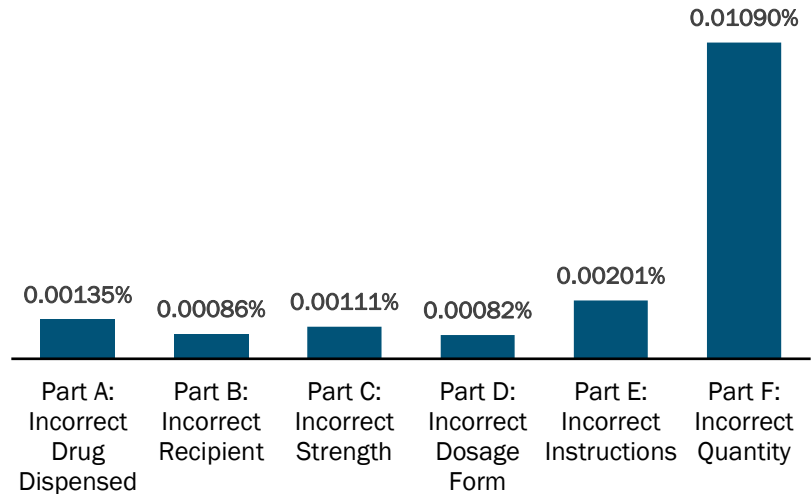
0.01090%

0.00135%

0.00086%

0.00111%

0.00082%

0.00201%

Part A: Incorrect Drug Dispensed

Part B: Incorrect Recipient

Part C: Incorrect Strength

Part D: Incorrect Dosage Form

Part E: Incorrect Instructions

Part F: Incorrect Quantity